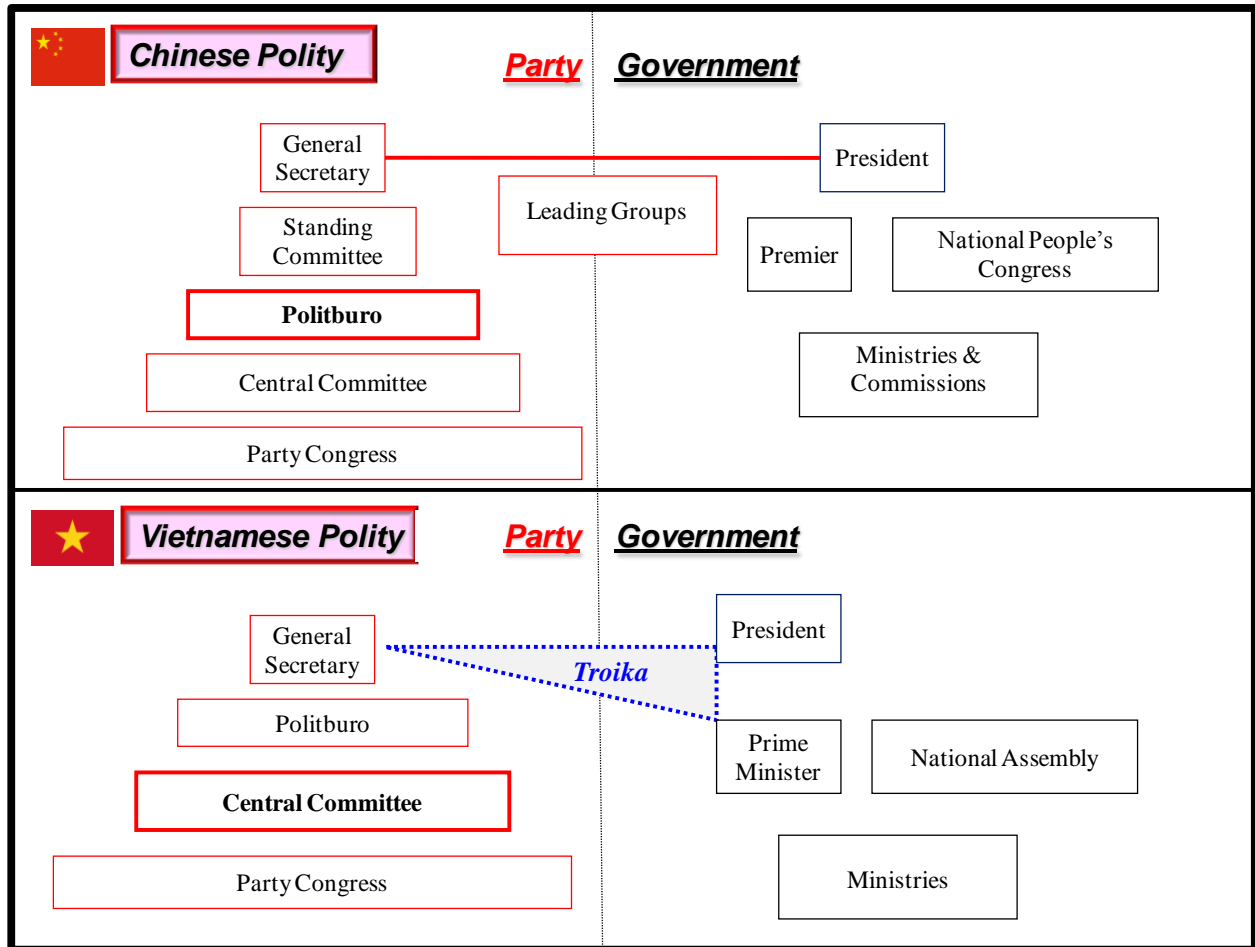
Chinese Polity

Party

Government

General Secretary

President

Leading Groups

Standing Committee

Premier

National People's Congress

Politburo

Ministries & Commissions

Central Committee

Party Congress

Vietnamese Polity

Party

Government

General Secretary

President

Troika

Politburo

Prime Minister

National Assembly

Central Committee

Party Congress

Ministries